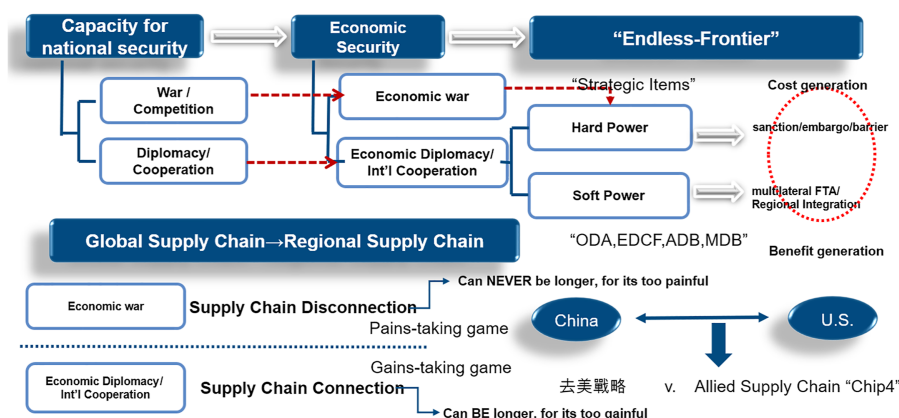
Capacity for national security

Economic Security

"Endless-Frontier"

War / Competition

Economic war

"Strategic Items"

Cost generation

Diplomacy/ Cooperation

Economic Diplomacy/ Int'l Cooperation

Hard Power

sanction/embargo/barrier

Soft Power

multilateral FTA/ Regional Integration

Global Supply Chain→Regional Supply Chain

"ODA,EDCF,ADB,MDB"

Benefit generation

Economic war

Supply Chain Disconnection

Can NEVER be longer, for its too painful

Pains-taking game

China

U.S.

Gains-taking game

Economic Diplomacy/ Int'l Cooperation

Supply Chain Connection

去美戰略

v.

Allied Supply Chain "Chip4"

Can BE longer, for its too gainful